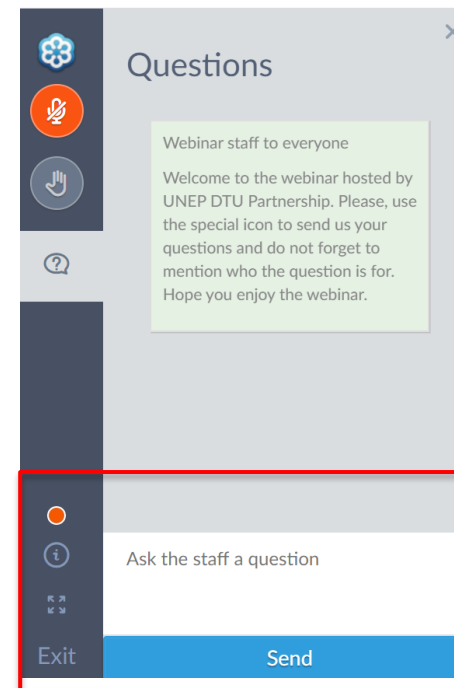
Questions

Webinar staff to everyone

Welcome to the webinar hosted by UNEP DTU Partnership. Please, use the special icon to send us your questions and do not forget to mention who the question is for. Hope you enjoy the webinar.

Ask the staff a question

Exit

Send